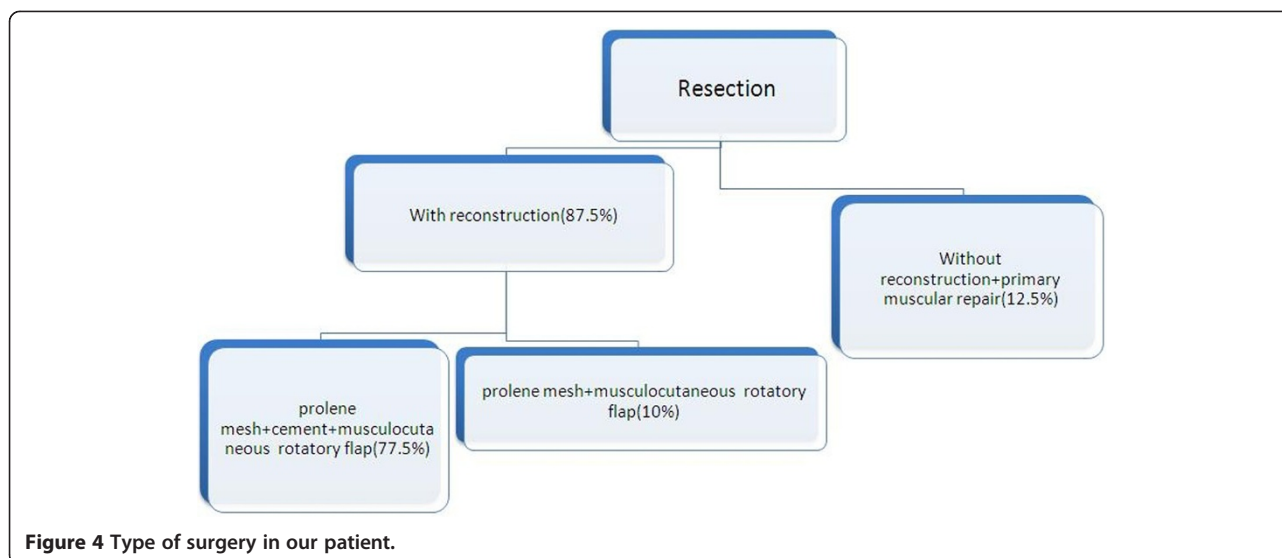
Resection

With reconstruction(87.5%)

Without reconstruction+primary muscular repair(12.5%)

prolene mesh+cement+musculocutaneous rotatory flap(77.5%)

prolene mesh+musculocutaneous rotatory flap(10%)

**Figure 4 Type of surgery in our patient.**